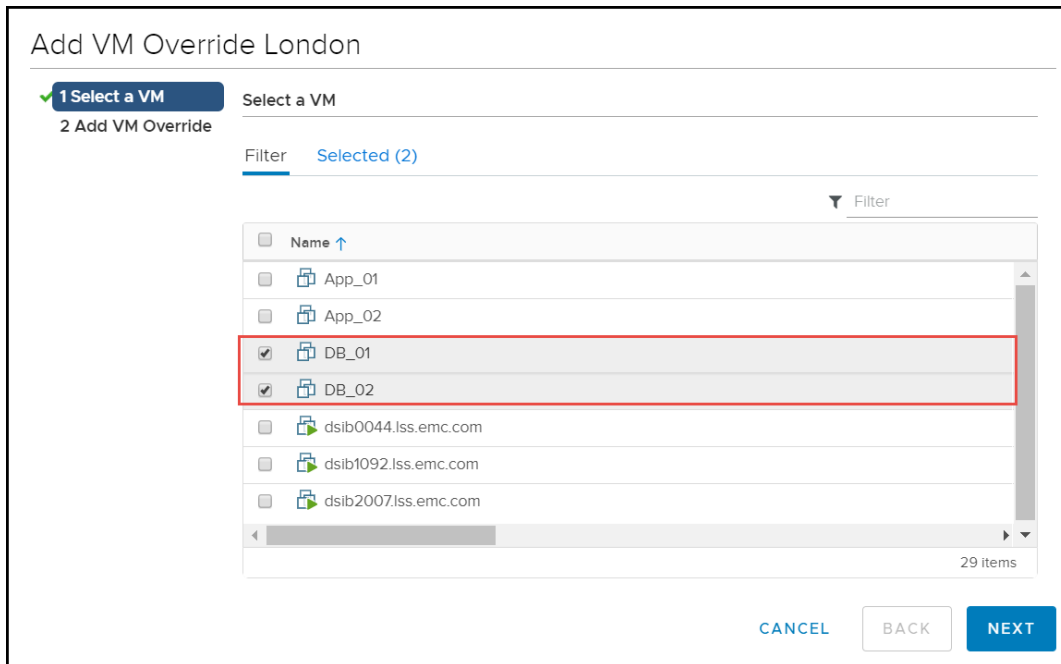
Add VM Override London

1 Select a VM
2 Add VM Override

Select a VM

Filter Selected (2)

Filter

| Name ↑ |
|---|
| App_01 |
| App_02 |
| DB_01 |
| DB_02 |
| dsib0044.lss.emc.com |
| dsib1092.lss.emc.com |
| dsib2007.lss.emc.com |

29 items

CANCEL BACK NEXT